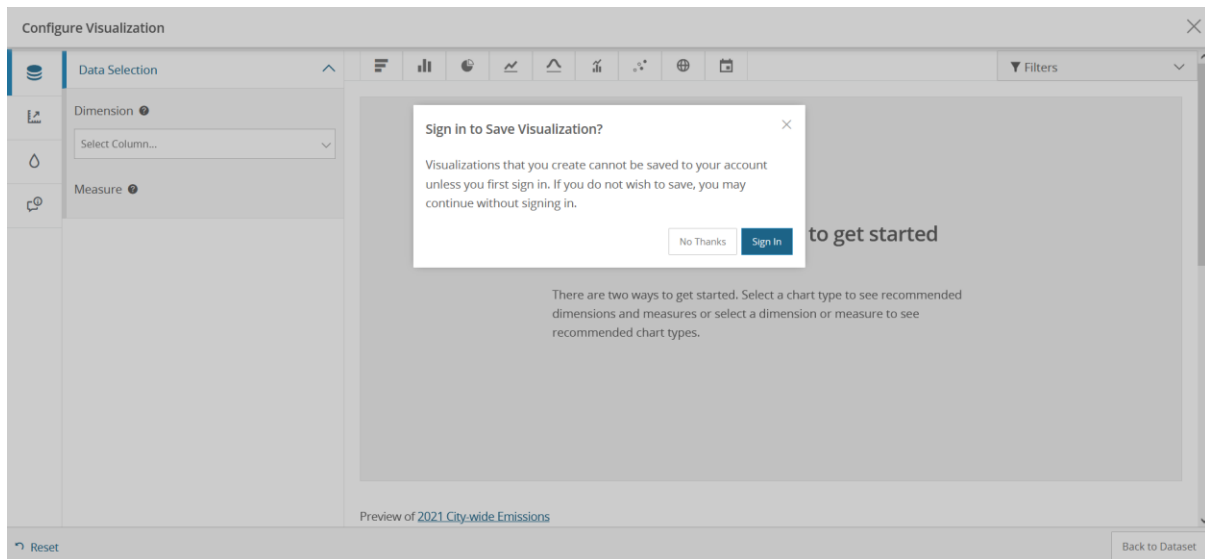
Configure Visualization

Data Selection

Dimension

Select Column...

Measure

Filters

Sign in to Save Visualization?

Visualizations that you create cannot be saved to your account unless you first sign in. If you do not wish to save, you may continue without signing in.

No Thanks

Sign In

to get started

There are two ways to get started. Select a chart type to see recommended dimensions and measures or select a dimension or measure to see recommended chart types.

Preview of 2021 City-wide Emissions

Reset

Back to Dataset